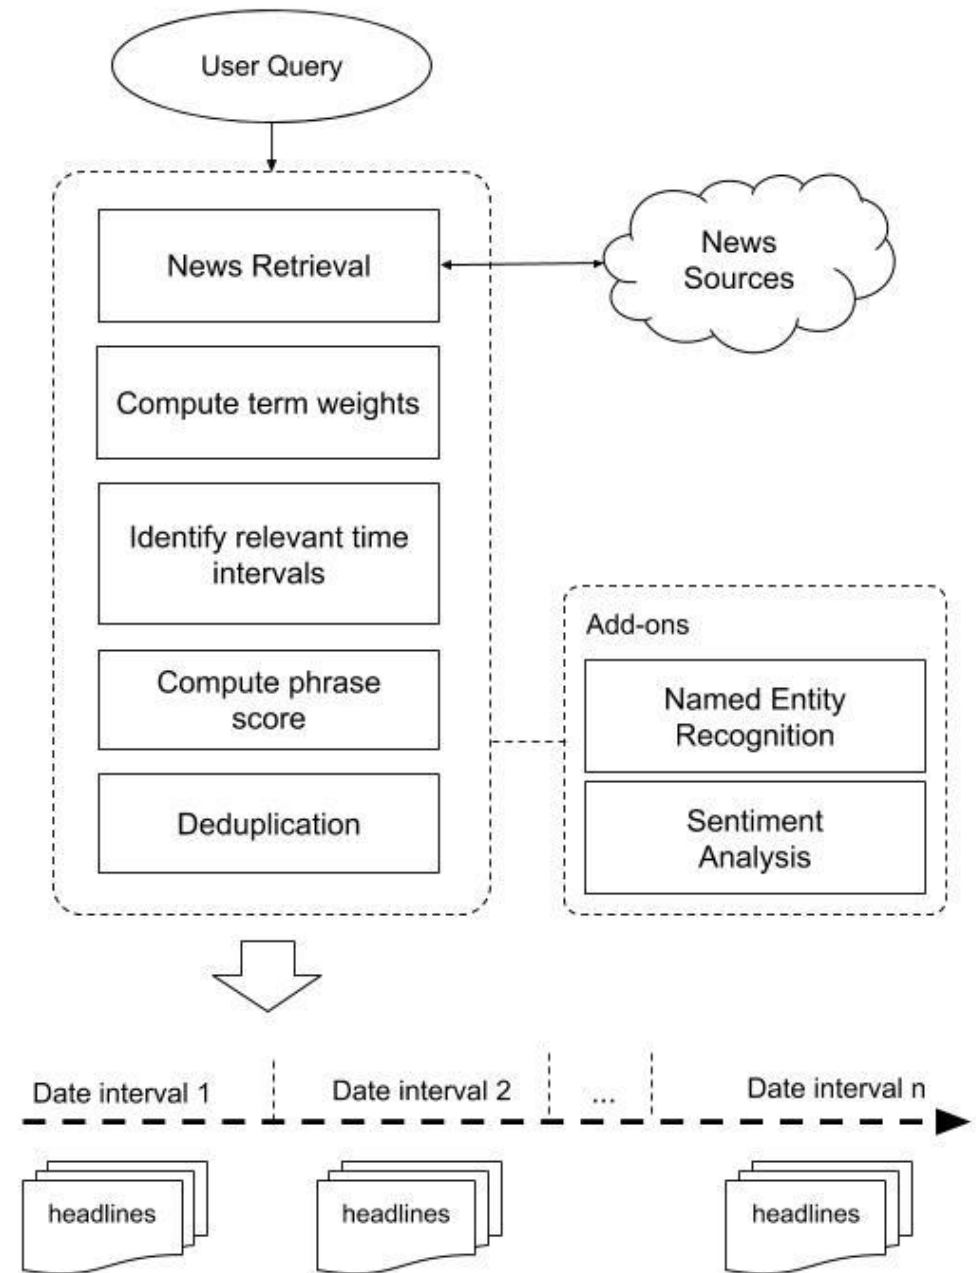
User Query

News Retrieval

News Sources

Compute term weights

Identify relevant time intervals

Compute phrase score

Deduplication

Add-ons

Named Entity Recognition

Sentiment Analysis

Date interval 1

Date interval 2

...

Date interval n

headlines

headlines

headlines